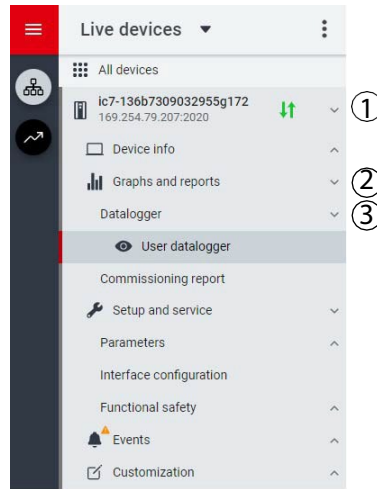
Live devices

All devices

ic7-136b7309032955g172
169.254.79.207:2020

①

Device info

Graphs and reports

②

Datalogger

③

User datalogger

Commissioning report

Setup and service

Parameters

Interface configuration

Functional safety

Events

Customization